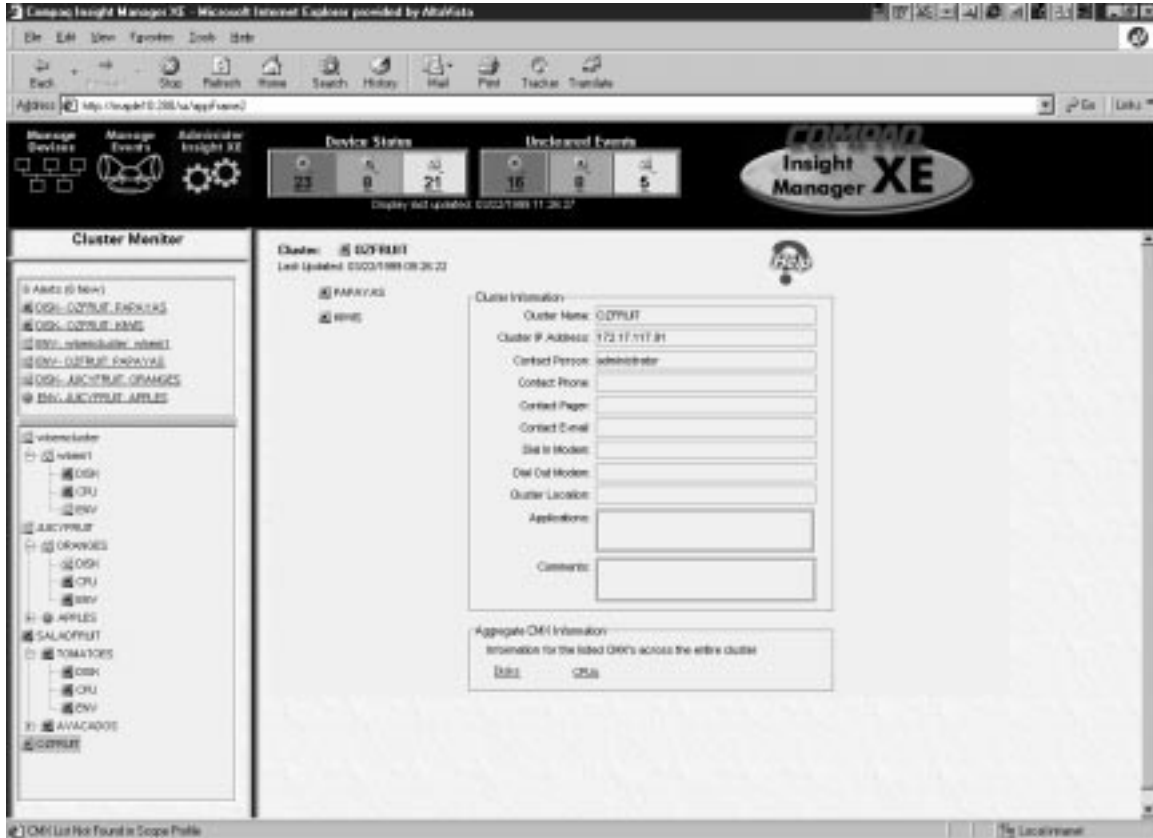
Compaq Insight Manager XE - Microsoft Internet Explorer provided by AltaVista

File Edit View Favorites Tools Help

Back Forward Stop Refresh Home Search History Mail Print Tracker Translate

Address https://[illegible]/appFrame2

Go Links

Manage Devices Manage Events Administer Insight XE

Device Status
23 8 21

Uncleared Events
16 8 5

Display last updated: 03/22/1999 11:26:27

COMPAQ Insight Manager XE

Cluster Monitor

3 Alerts (0 New)
DISK - OZFRUIT: PAPAYAS
DISK - OZFRUIT: KIWIS
ENV - wbemcluster: wbem1
ENV - OZFRUIT: PAPAYAS
DISK - JUICYFRUIT: ORANGES
ENV - JUICYFRUIT: APPLES

wbemcluster
wbem1
DISK
CPU
ENV
JUICYFRUIT
ORANGES
DISK
CPU
ENV
APPLES
SALADFRUIT
TOMATOES
DISK
CPU
ENV
AVACADOS
OZFRUIT

Cluster: OZFRUIT
Last Updated: 03/22/1999 09:26:22

PAPAYAS
KIWIS

Help

Cluster Information
Cluster Name: OZFRUIT
Cluster IP Address: 172.17.117.91
Contact Person: administrator
Contact Phone:
Contact Pager:
Contact E-mail:
Dial In Modem:
Dial Out Modem:
Cluster Location:
Applications:
Comments:

Aggregate CMX Information
Information for the listed CMX's across the entire cluster
Disks CPUs

CMX List Not Found in Scope Profile

Local intranet